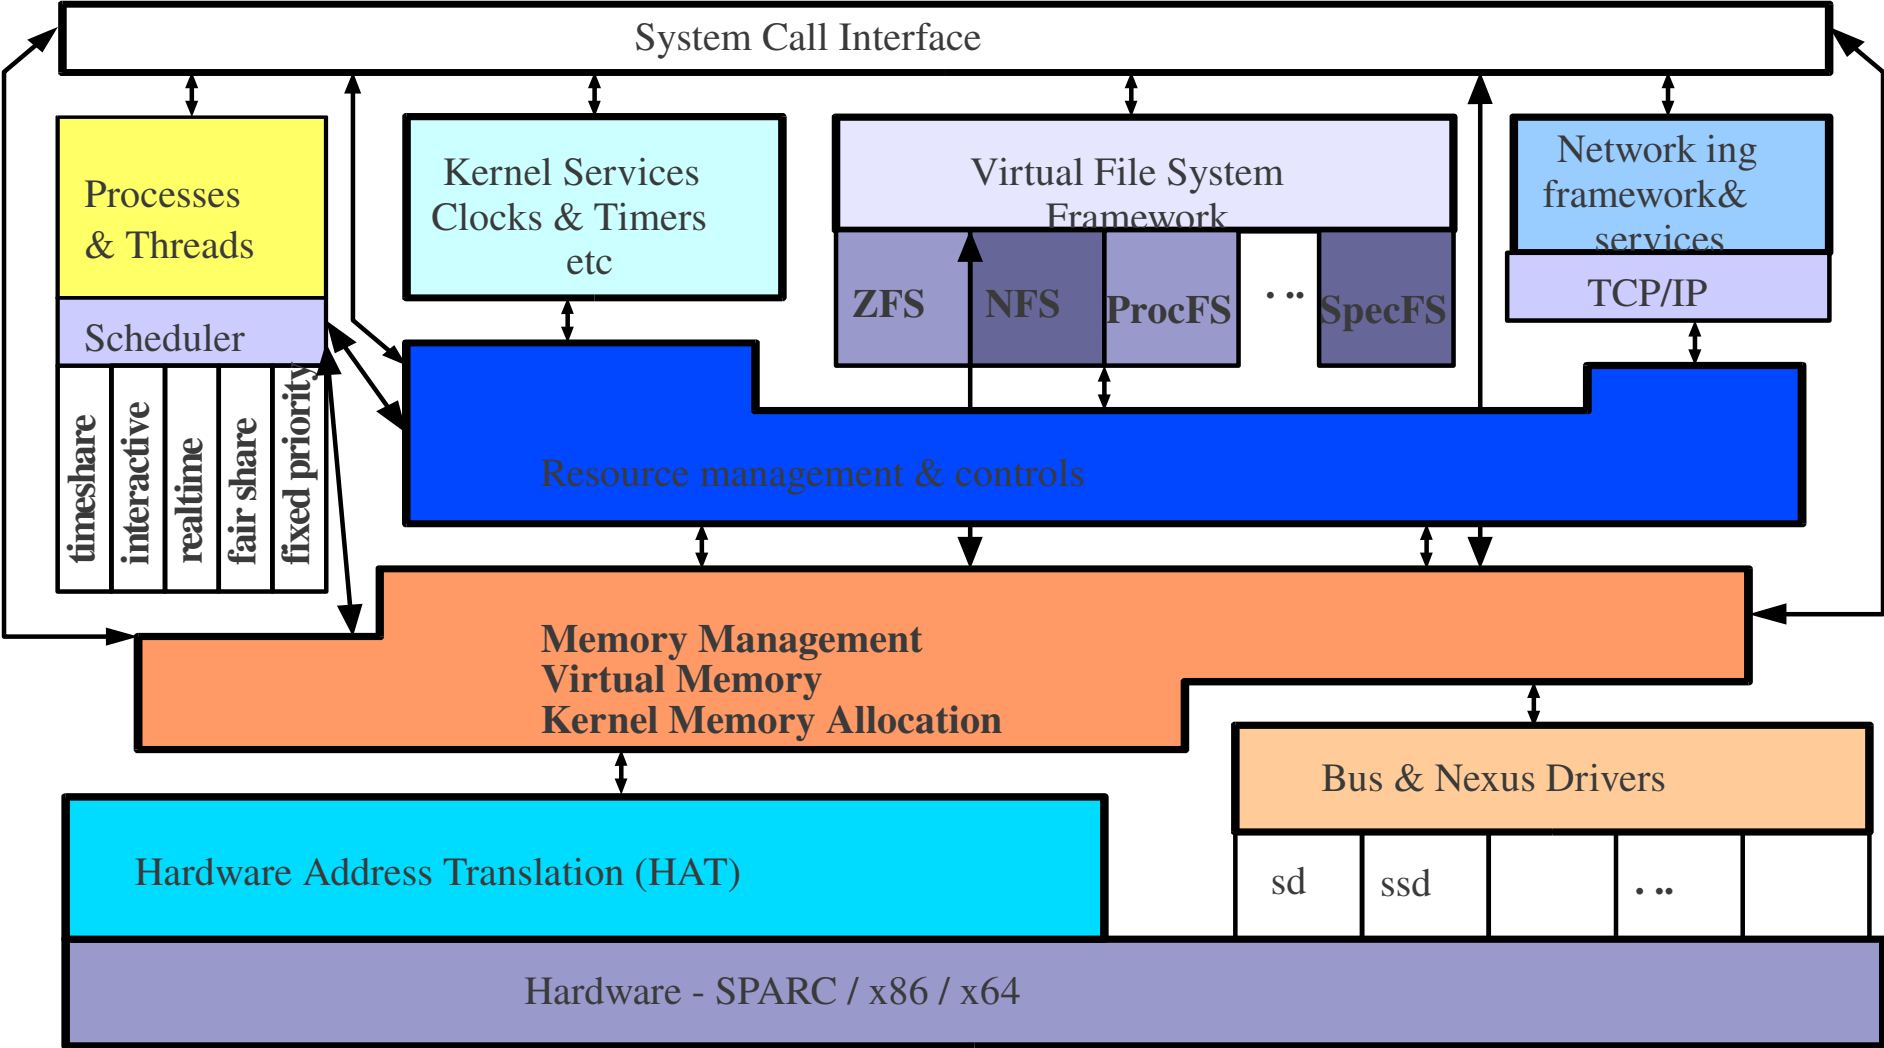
System Call Interface

Processes & Threads

Scheduler

timeshare

interactive

realtime

fair share

fixed priority

Kernel Services Clocks & Timers etc

Virtual File System Framework

ZFS

NFS

ProcFS

. . .

SpecFS

Network ing framework& services

TCP/IP

Resource management & controls

Memory Management
Virtual Memory
Kernel Memory Allocation

Bus & Nexus Drivers

sd

ssd

. . .

Hardware Address Translation (HAT)

Hardware - SPARC / x86 / x64